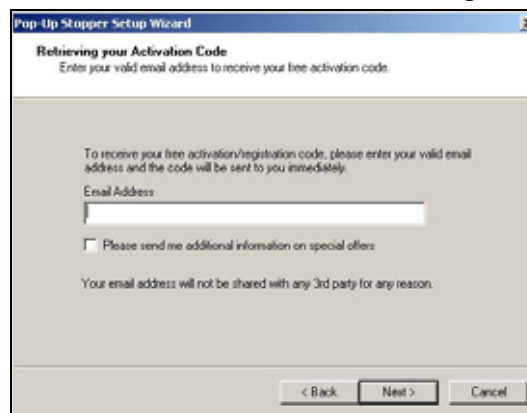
Pop-Up Stopper Setup Wizard

Retrieving your Activation Code

Enter your valid email address to receive your free activation code.

To receive your free activation/registration code, please enter your valid email address and the code will be sent to you immediately.

Email Address

Please send me additional information on special offers

Your email address will not be shared with any 3rd party for any reason.

< Back

Next >

Cancel